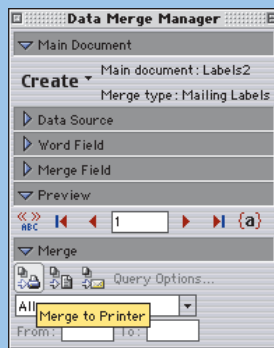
Data Merge Manager

Main Document

Create

Main document: Labels2

Merge type: Mailing Labels

Data Source

Word Field

Merge Field

Preview

«»
ABC

1

{a}

Merge

Query Options...

All

Merge to Printer

From:

To: